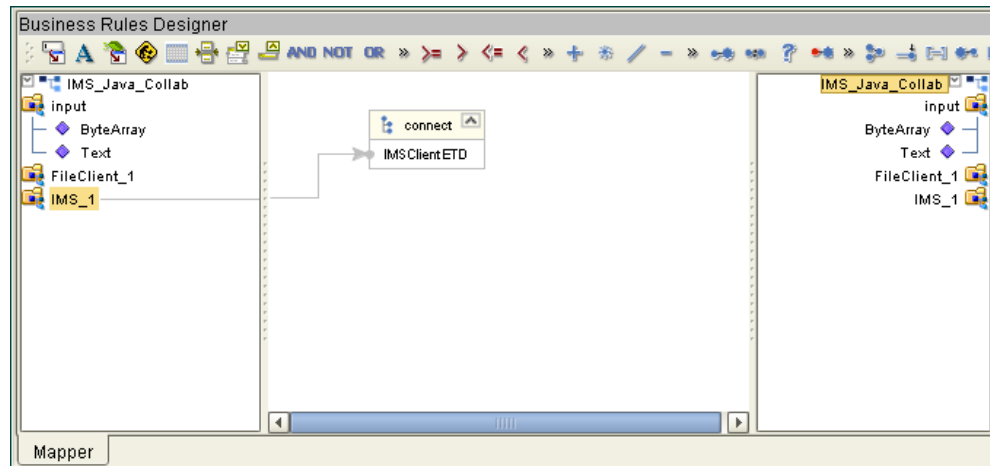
Business Rules Designer

AND NOT OR » >= > <= < » + / - » ?

IMS_Java_Collab
input
ByteArray
Text
FileClient_1
IMS_1

connect
IMSClientETD

IMS_Java_Collab
input
ByteArray
Text
FileClient_1
IMS_1

Mapper